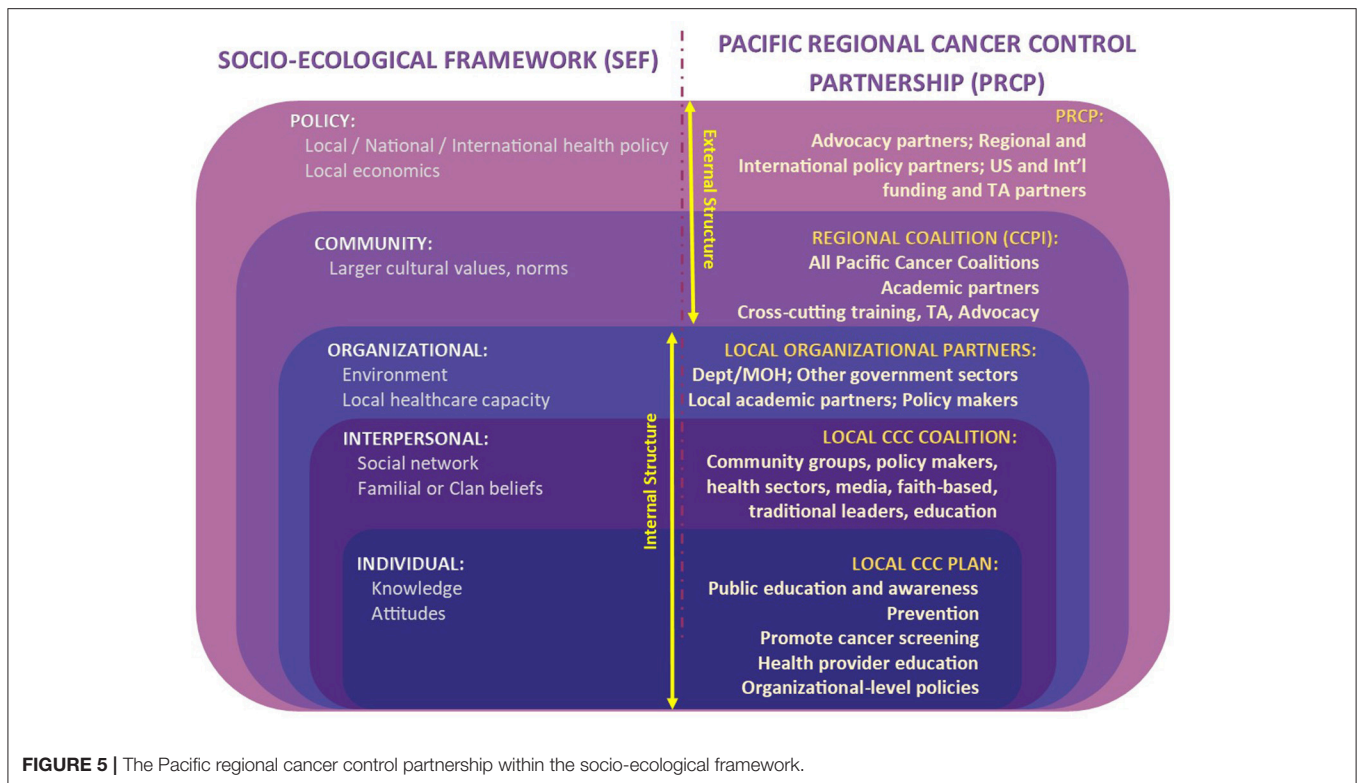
SOCIO-ECOLOGICAL FRAMEWORK (SEF)

PACIFIC REGIONAL CANCER CONTROL PARTNERSHIP (PRCP)

POLICY:
Local / National / International health policy
Local economics

PRCP:
Advocacy partners; Regional and International policy partners; US and Int'l funding and TA partners

External Structure

COMMUNITY:
Larger cultural values, norms

REGIONAL COALITION (CCPI):
All Pacific Cancer Coalitions
Academic partners
Cross-cutting training, TA, Advocacy

ORGANIZATIONAL:
Environment
Local healthcare capacity

LOCAL ORGANIZATIONAL PARTNERS:
Dept/MOH; Other government sectors
Local academic partners; Policy makers

INTERPERSONAL:
Social network
Familial or Clan beliefs

LOCAL CCC COALITION:
Community groups, policy makers, health sectors, media, faith-based, traditional leaders, education

Internal Structure

INDIVIDUAL:
Knowledge
Attitudes

LOCAL CCC PLAN:
Public education and awareness
Prevention
Promote cancer screening
Health provider education
Organizational-level policies

FIGURE 5 | The Pacific regional cancer control partnership within the socio-ecological framework.